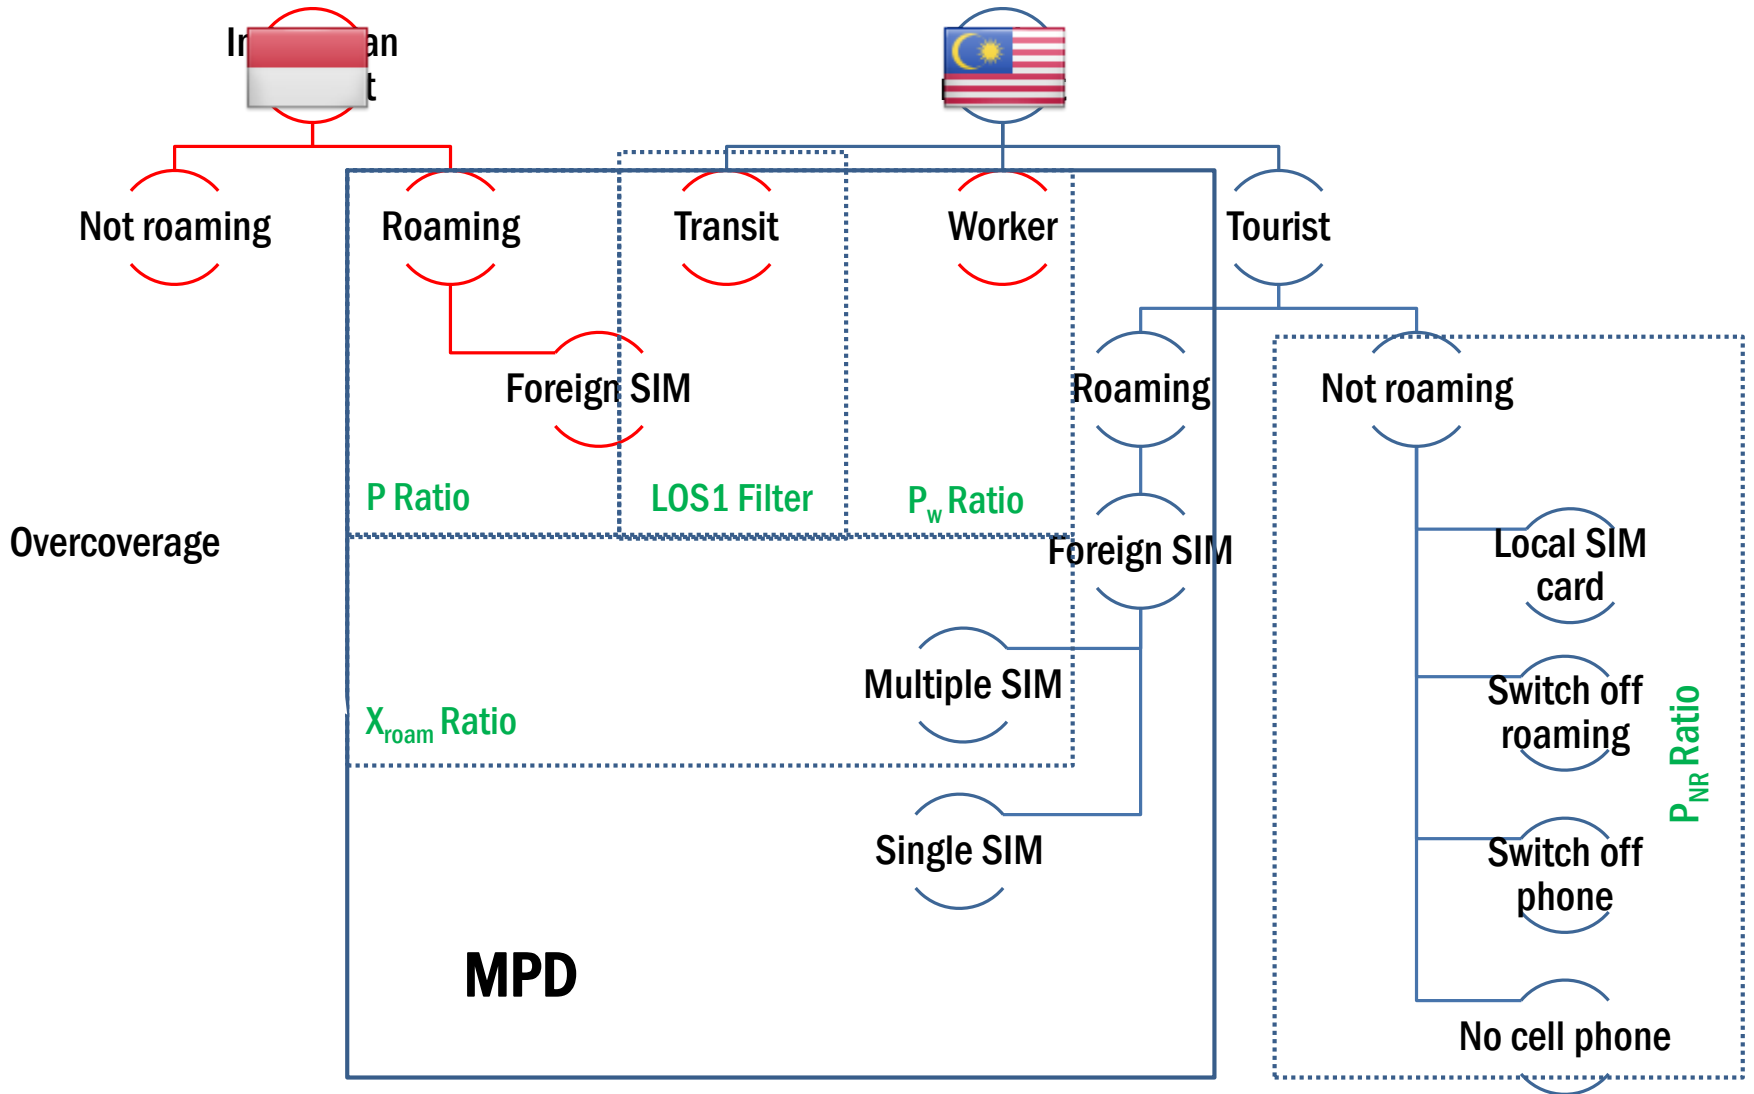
I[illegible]an
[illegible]t

Not roaming

Roaming

Transit

Worker

Tourist

Foreign SIM

Roaming

Not roaming

P Ratio

LOS1 Filter

$P_w$ Ratio

Overcoverage

Foreign SIM

Local SIM card

Multiple SIM

Switch off roaming

$X_{roam}$ Ratio

$P_{NR}$ Ratio

Single SIM

Switch off phone

MPD

No cell phone